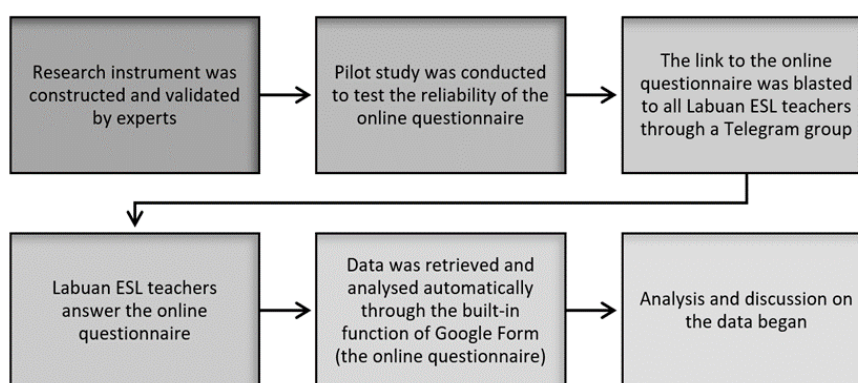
Research instrument was constructed and validated by experts

Pilot study was conducted to test the reliability of the online questionnaire

The link to the online questionnaire was blasted to all Labuan ESL teachers through a Telegram group

Labuan ESL teachers answer the online questionnaire

Data was retrieved and analysed automatically through the built-in function of Google Form (the online questionnaire)

Analysis and discussion on the data began